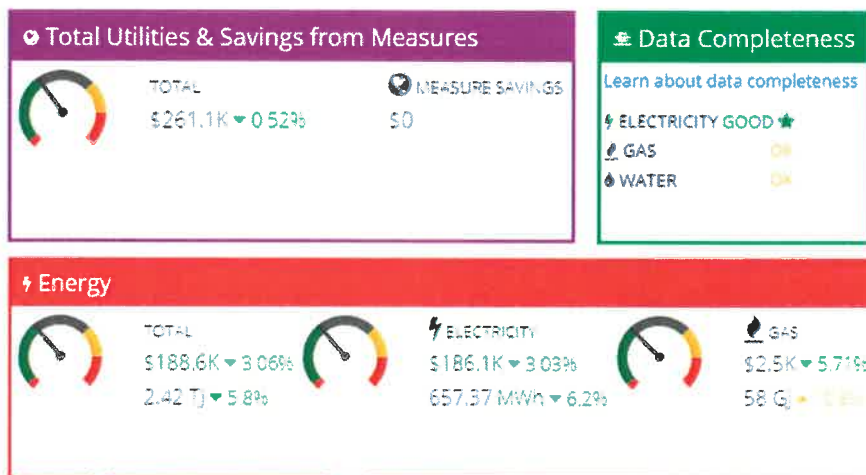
Total Utilities & Savings from Measures

TOTAL
$261.1K ▾ 0.52%

MEASURE SAVINGS
$0

Data Completeness

Learn about data completeness

ELECTRICITY GOOD ★
GAS OK
WATER OK

Energy

TOTAL
$188.6K ▾ 3.06%
2.42 TJ ▾ 5.8%

ELECTRICITY
$186.1K ▾ 3.03%
657.37 MWh ▾ 6.2%

GAS
$2.5K ▾ 5.71%
58 GJ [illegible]